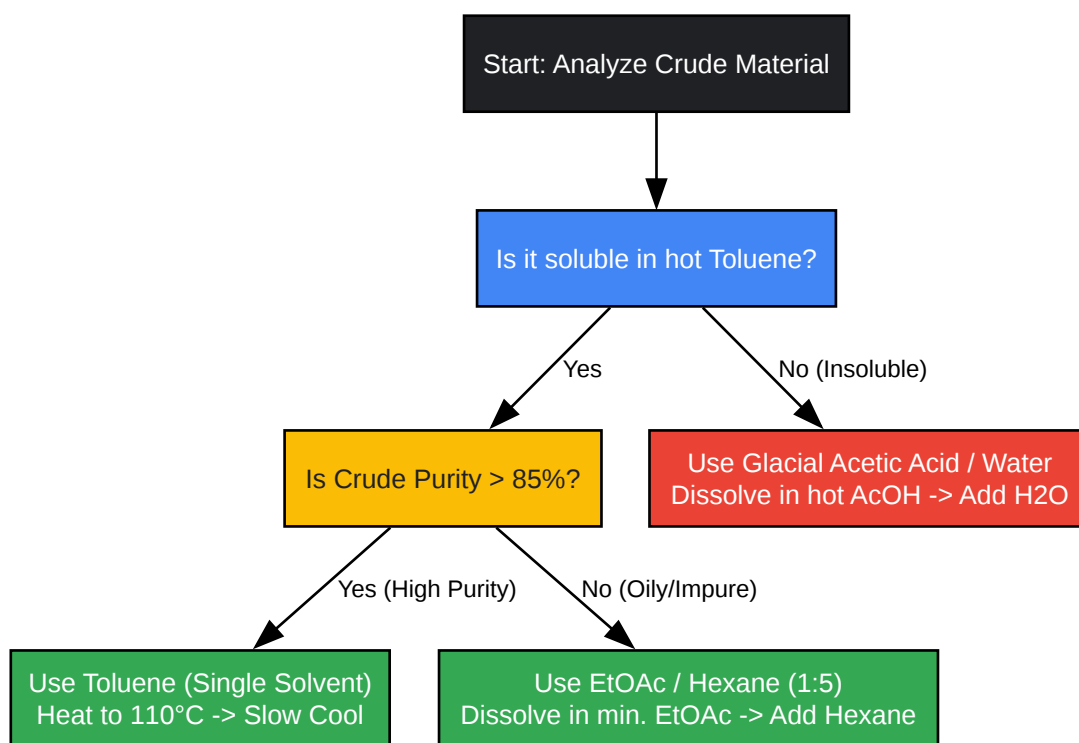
Start: Analyze Crude Material

Is it soluble in hot Toluene?

Yes

No (Insoluble)

Is Crude Purity > 85%?

Use Glacial Acetic Acid / Water
Dissolve in hot AcOH -> Add H2O

Yes (High Purity)

No (Oily/Impure)

Use Toluene (Single Solvent)
Heat to 110°C -> Slow Cool

Use EtOAc / Hexane (1:5)
Dissolve in min. EtOAc -> Add Hexane